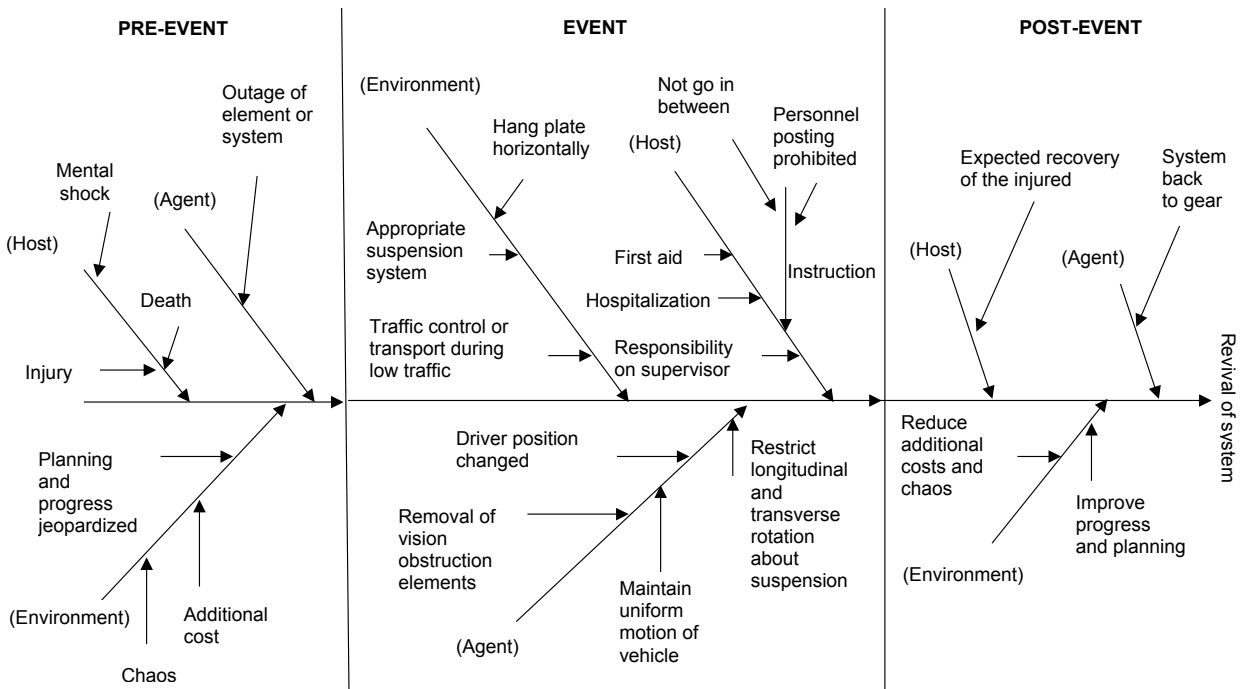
PRE-EVENT

Outage of element or system

Mental shock

(Agent)

(Host)

Death

Injury

Planning and progress jeopardized

(Environment)

Additional cost

Chaos

EVENT

(Environment)

Hang plate horizontally

Not go in between

Personnel posting prohibited

(Host)

Appropriate suspension system

First aid

Instruction

Hospitalization

Traffic control or transport during low traffic

Responsibility on supervisor

Driver position changed

Restrict longitudinal and transverse rotation about suspension

Removal of vision obstruction elements

Maintain uniform motion of vehicle

(Agent)

POST-EVENT

Expected recovery of the injured

System back to gear

(Host)

(Agent)

Revival of system

Reduce additional costs and chaos

Improve progress and planning

(Environment)